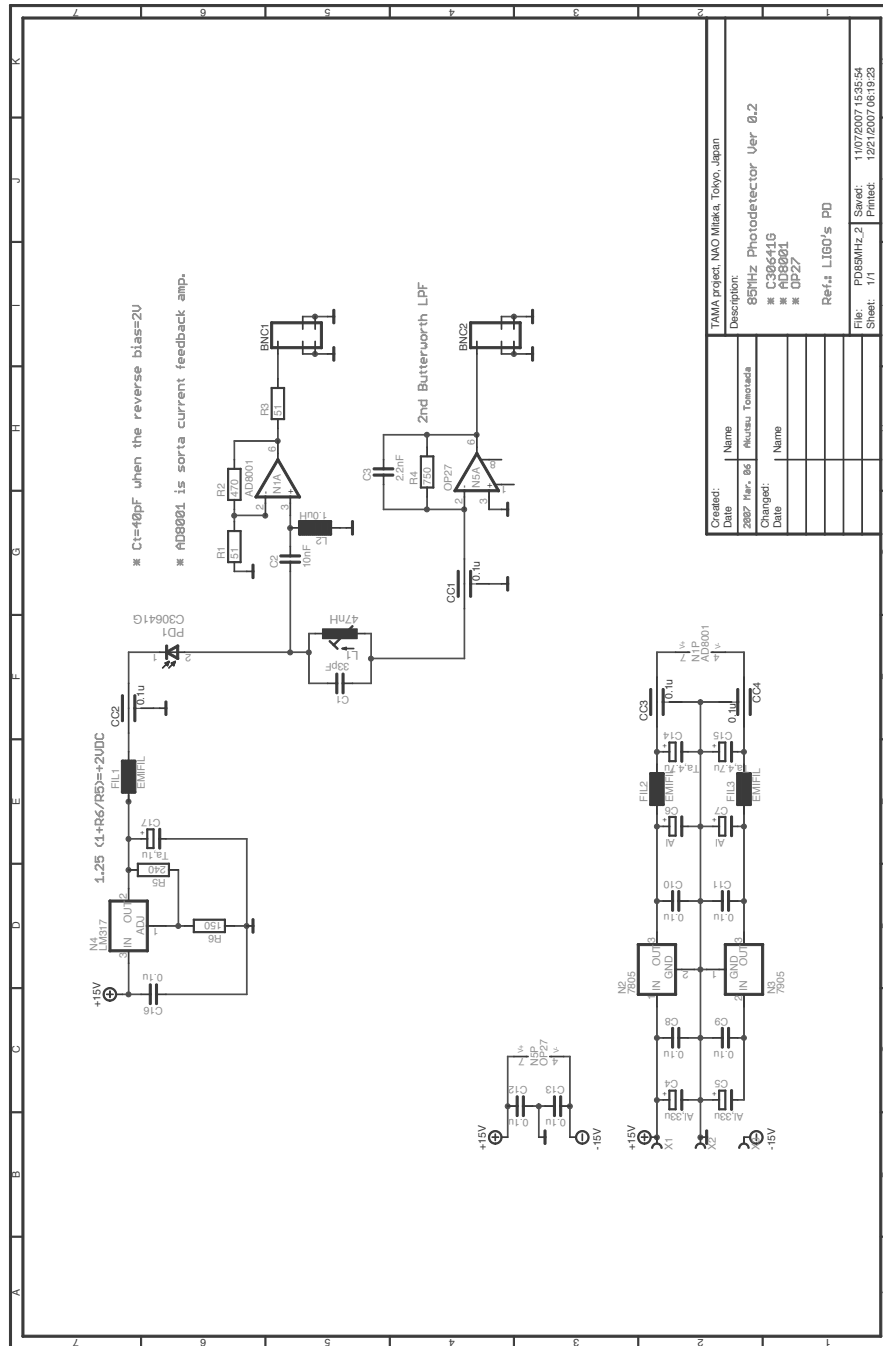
※ Ct=40pF when the reverse bias=2V

※ AD8001 is sorta current feedback amp.

2nd Butterworth LPF

1.25 (1+R6/R5)=+2VDC

TAMA project, NAO Mitaka, Tokyo, Japan

Description:

85MHz Photodetector Ver 0.2

※ C30641G
※ AD8001
※ OP27

Ref.: LIGO's PD

| Created: Date | Name |
|---|---|
| 2007 Mar. 06 | Akutsu Tomotada |
| Changed: Date | Name |

File: PD85MHz_2 Saved: 11/07/2007 15:35:54
Sheet: 1/1 Printed: 12/21/2007 06:19:23

BNC1 R3 51 R2 470 AD8001 N1A 6 2 3 R1 51 L2 1.0uH C2 10nF PD1 C30641G L1 47nH C1 33pF

BNC2 C3 2.2nF R4 750 OP27 N5A 6 2 3 CC1 0.1u

CC2 0.1u FIL1 EMIFIL C17 Ta.1u R5 240 R6 150 N4 LM317 IN OUT ADJ 3 2 1 +15V C16 0.1u

N1P AD8001 7 4 CC3 0.1u CC4 0.1u C14 Ta.4.7u C15 Ta.4.7u FIL2 EMIFIL FIL3 EMIFIL C6 Al C7 Al C10 0.1u C11 0.1u N2 7805 IN OUT GND N3 7905 GND OUT IN C8 0.1u C9 0.1u C4 Al.33u C5 Al.33u +15V X1 X2 X3 -15V

N5P OP27 7 4 C12 0.1u C13 0.1u +15V -15V

7 6 5 4 3 2 1
A B C D E F G H J K